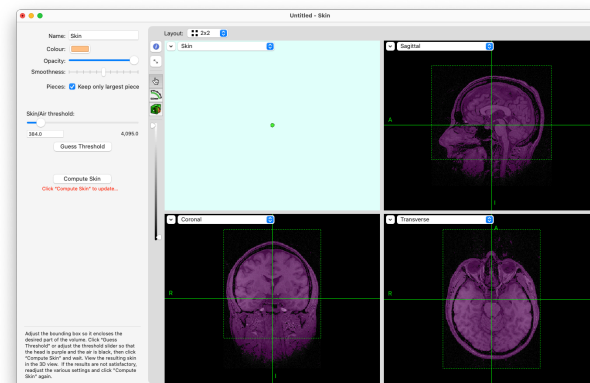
Untitled - Skin

Name: Skin

Colour:

Opacity:

Smoothness:

Pieces: Keep only largest piece

Skin/Air threshold:

384.0

4,095.0

Guess Threshold

Compute Skin

Click "Compute Skin" to update...

Adjust the bounding box so it encloses the desired part of the volume. Click "Guess Threshold" or adjust the threshold slider so that the head is purple and the air is black, then click "Compute Skin" and wait. View the resulting skin in the 3D view. If the results are not satisfactory, readjust the various settings and click "Compute Skin" again.

Layout: 2x2

Skin

Sagittal

A

I

Coronal

R

I

Transverse

R